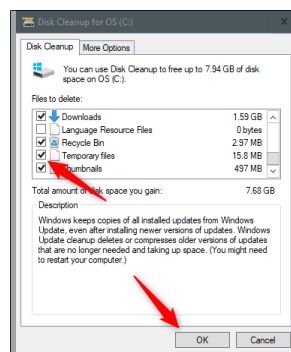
Disk Cleanup for OS (C:)

Disk Cleanup | More Options

You can use Disk Cleanup to free up to 7.94 GB of disk space on OS (C:).

Files to delete:

| | | |
|---|---|---|
| ☑ | Downloads | 1.59 GB |
| ☐ | Language Resource Files | 0 bytes |
| ☑ | Recycle Bin | 2.97 MB |
| ☑ | Temporary files | 15.8 MB |
| ☑ | Thumbnails | 497 MB |

Total amount of disk space you gain: 7.68 GB

Description

Windows keeps copies of all installed updates from Windows Update, even after installing newer versions of updates. Windows Update cleanup deletes or compresses older versions of updates that are no longer needed and taking up space. (You might need to restart your computer.)

OK Cancel